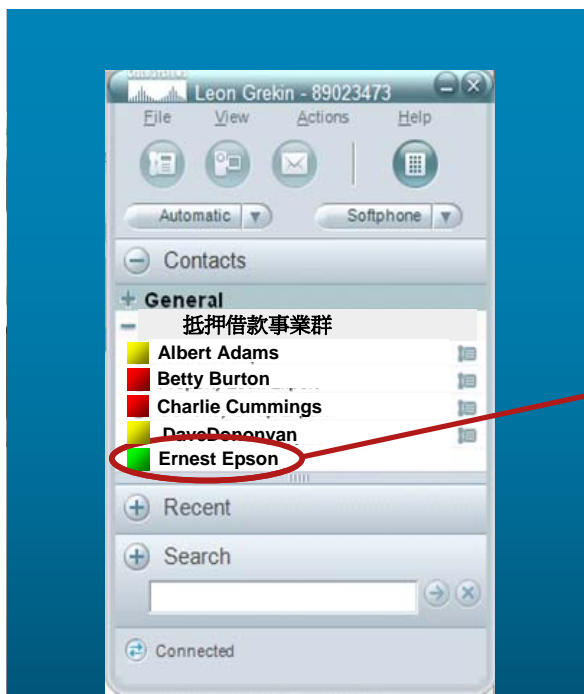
Leon Grekin - 89023473

File View Actions Help

Automatic

Softphone

Contacts

General

抵押借款事業群

Albert Adams

Betty Burton

Charlie Cummings

DaveDonovan

Ernest Epson

Recent

Search

Connected